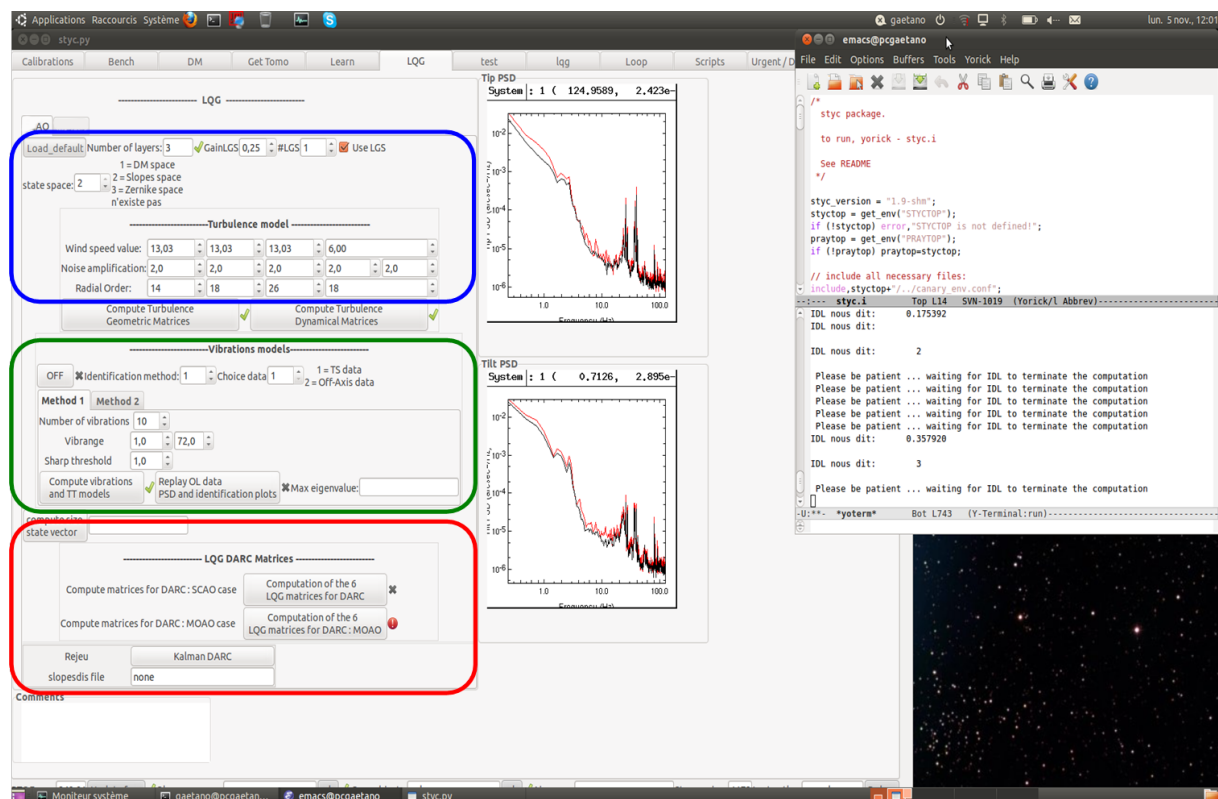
Applications Raccourcis Système

gaetano lun. 5 nov., 12:01

styc.py

Calibrations | Bench | DM | Get Tomo | Learn | LQG | test | lqg | Loop | Scripts | Urgent / D

LQG

AO

Load_default Number of layers: 3 GainLGS 0,25 #LGS 1 Use LGS

1 = DM space
2 = Slopes space
3 = Zernike space
n'existe pas

state space: 2

Turbulence model

Wind speed value: 13,03 13,03 13,03 6,00

Noise amplification: 2,0 2,0 2,0 2,0 2,0

Radial Order: 14 18 26 18

Compute Turbulence Geometric Matrices

Compute Turbulence Dynamical Matrices

Vibrations models

OFF Identification method: 1 Choice data 1 1 = TS data 2 = Off-Axis data

Method 1 | Method 2

Number of vibrations 10

Vibrange 1,0 72,0

Sharp threshold 1,0

Compute vibrations and TT models

Replay OL data PSD and identification plots

Max eigenvalue:

compute size

state vector

LQG DARC Matrices

Compute matrices for DARC : SCAO case

Computation of the 6 LQG matrices for DARC

Compute matrices for DARC : MOAO case

Computation of the 6 LQG matrices for DARC : MOAO

Rejeu

Kalman DARC

slopesdis file none

Comments

Tip PSD

System : 1 ( 124.9589, 2.423e-

$10^{-2}$
$10^{-3}$
$10^{-4}$
$10^{-5}$
$10^{-6}$

1.0 10.0 100.0

Frequency (Hz)

Tilt PSD

System : 1 ( 0.7126, 2.895e-

$10^{-2}$
$10^{-3}$
$10^{-4}$
$10^{-5}$
$10^{-6}$

1.0 10.0 100.0

Frequency (Hz)

emacs@pcgaetano

File Edit Options Buffers Tools Yorick Help

/*
 styc package.

 to run, yorick - styc.i

 See README
 */

styc_version = "1.9-shm";
styctop = get_env("STYCTOP");
if (!styctop) error,"STYCTOP is not defined!";
praytop = get_env("PRAYTOP");
if (!praytop) praytop=styctop;

// include all necessary files:
include,styctop+"/../canary_env.conf";
--:--- styc.i Top L14 SVN-1019 (Yorick/l Abbrev)-----------------------
IDL nous dit: 0.175392
IDL nous dit:

IDL nous dit: 2

 Please be patient ... waiting for IDL to terminate the computation
 Please be patient ... waiting for IDL to terminate the computation
 Please be patient ... waiting for IDL to terminate the computation
 Please be patient ... waiting for IDL to terminate the computation
 Please be patient ... waiting for IDL to terminate the computation
 Please be patient ... waiting for IDL to terminate the computation
IDL nous dit: 0.357920

IDL nous dit: 3

 Please be patient ... waiting for IDL to terminate the computation
-U:**- *yoterm* Bot L743 (Y-Terminal:run)-----------------------

Moniteur système | gaetano@pcgaetan... | emacs@pcgaetano | styc.py